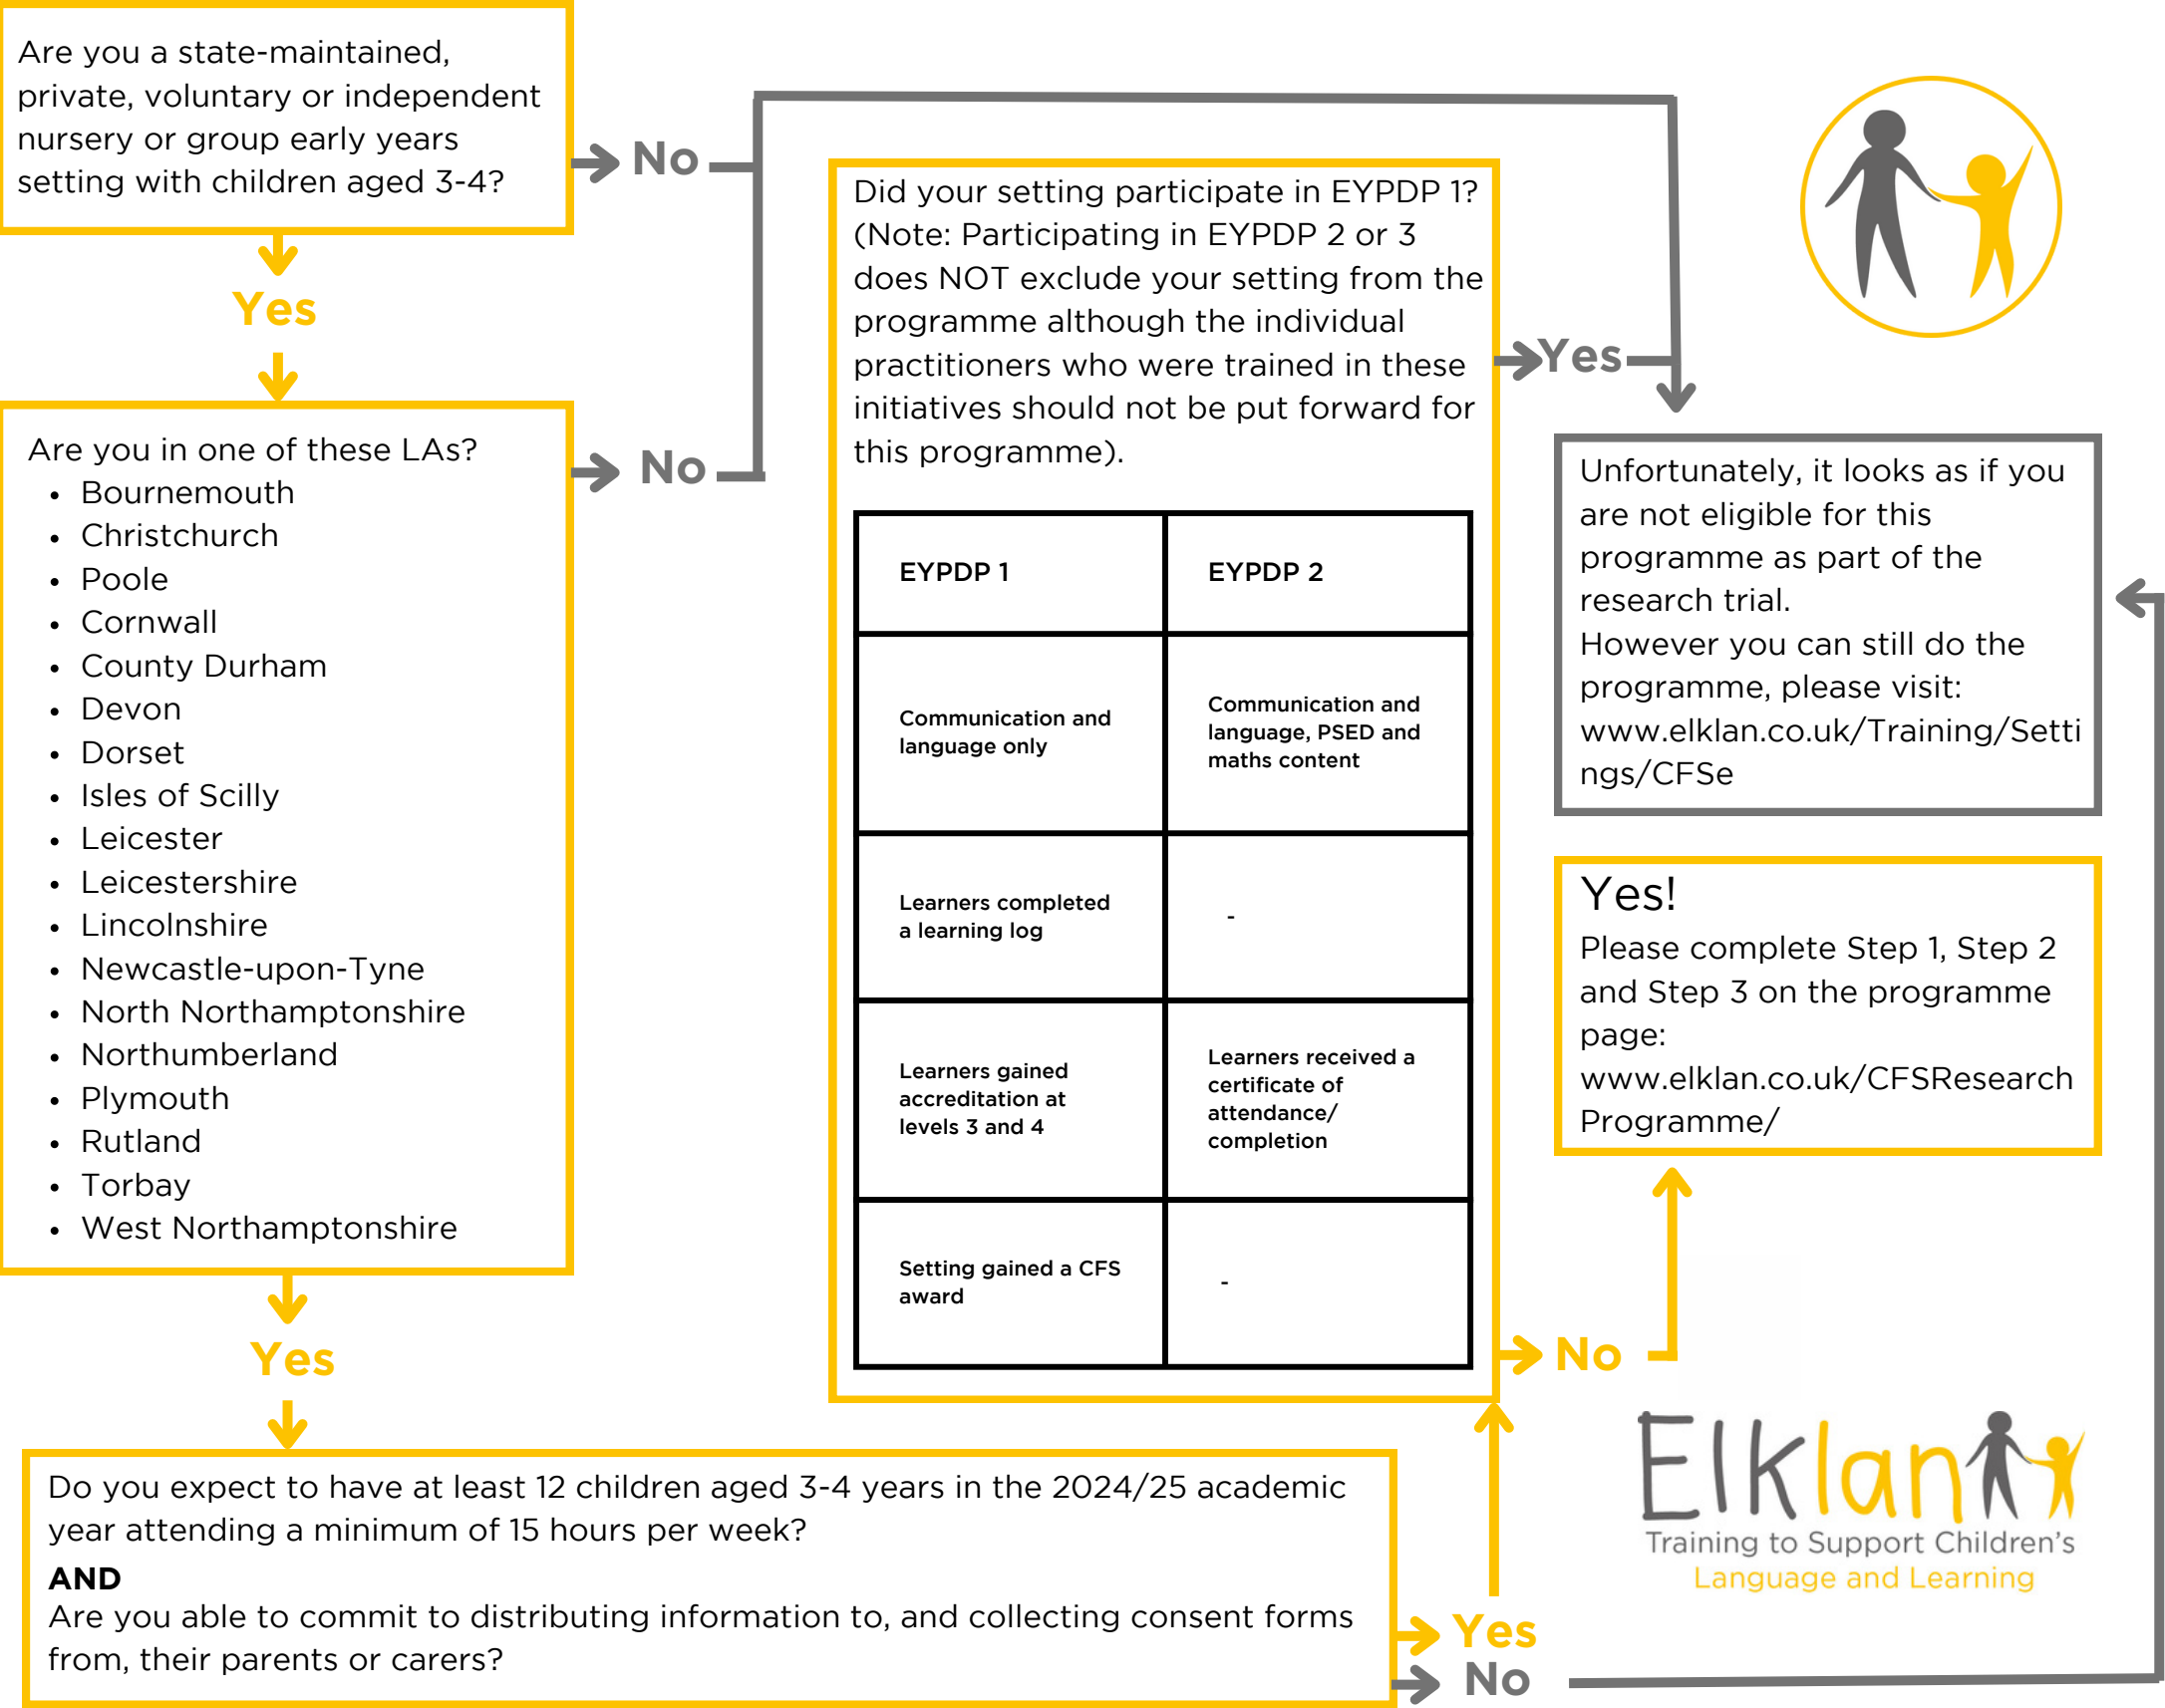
Are you a state-maintained, private, voluntary or independent nursery or group early years setting with children aged 3-4?

No

Yes

Are you in one of these LAs?
- Bournemouth
- Christchurch
- Poole
- Cornwall
- County Durham
- Devon
- Dorset
- Isles of Scilly
- Leicester
- Leicestershire
- Lincolnshire
- Newcastle-upon-Tyne
- North Northamptonshire
- Northumberland
- Plymouth
- Rutland
- Torbay
- West Northamptonshire

No

Yes

Did your setting participate in EYPDP 1? (Note: Participating in EYPDP 2 or 3 does NOT exclude your setting from the programme although the individual practitioners who were trained in these initiatives should not be put forward for this programme).

| EYPDP 1 | EYPDP 2 |
|---|---|
| Communication and language only | Communication and language, PSED and maths content |
| Learners completed a learning log | - |
| Learners gained accreditation at levels 3 and 4 | Learners received a certificate of attendance/ completion |
| Setting gained a CFS award | - |

Yes

No

Unfortunately, it looks as if you are not eligible for this programme as part of the research trial.
However you can still do the programme, please visit: www.elklan.co.uk/Training/Settings/CFSe

Yes!
Please complete Step 1, Step 2 and Step 3 on the programme page: www.elklan.co.uk/CFSResearchProgramme/

Do you expect to have at least 12 children aged 3-4 years in the 2024/25 academic year attending a minimum of 15 hours per week?
AND
Are you able to commit to distributing information to, and collecting consent forms from, their parents or carers?

Yes

No

Elklan
Training to Support Children's Language and Learning